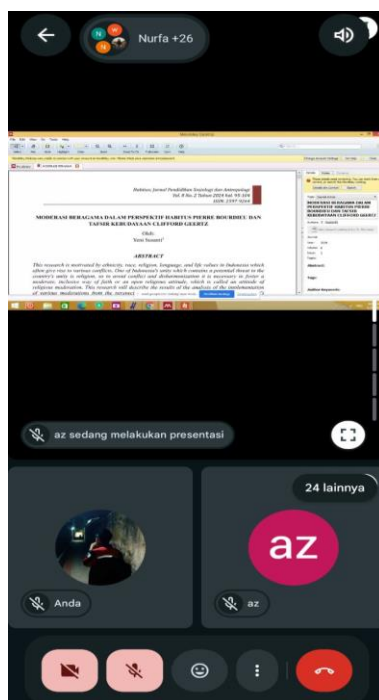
Nurfa +26

Habitus: Jurnal Pendidikan Sosiologi dan Antropologi
Vol. 8 No. 2 Tahun 2024 hal. 95-108
ISSN: 2597-9108

MODERASI BERAGAMA DALAM PERSPEKTIF HABITUS PIERRE BOURDIEU DAN TAFSIR KEBUDAYAAN CLIFFORD GEERTZ

Oleh:
Yeni Susanti

ABSTRACT

This research is motivated by ethnicity, race, religion, language, and life values in Indonesia which often give rise to various conflicts. One of Indonesia's unity which contains a potential threat to the country's unity is religion, so to avoid conflict and dehumanization it is necessary to foster a moderate, inclusive way of faith or an open religious attitude, which is called an attitude of religious moderation. This research will describe the results of the analysis of the implementation of various moderations from the perspect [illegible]

az sedang melakukan presentasi

24 lainnya

az

Anda

az